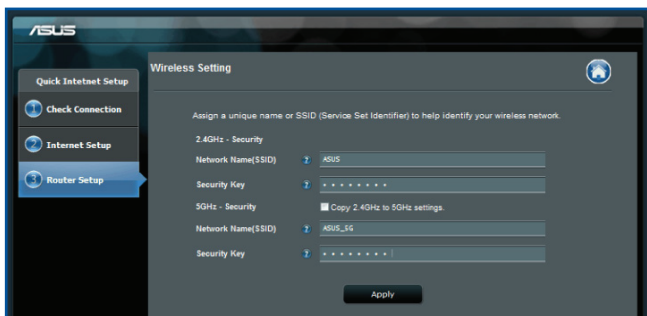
/ISUS

Quick Intetnet Setup

1 Check Connection

2 Internet Setup

3 Router Setup

Wireless Setting

Assign a unique name or SSID (Service Set Identifier) to help identify your wireless network.

2.4GHz - Security

Network Name(SSID) ? ASUS

Security Key ? ••••••••

5GHz - Security

Copy 2.4GHz to 5GHz settings.

Network Name(SSID) ? ASUS_5G

Security Key ? ••••••••

Apply